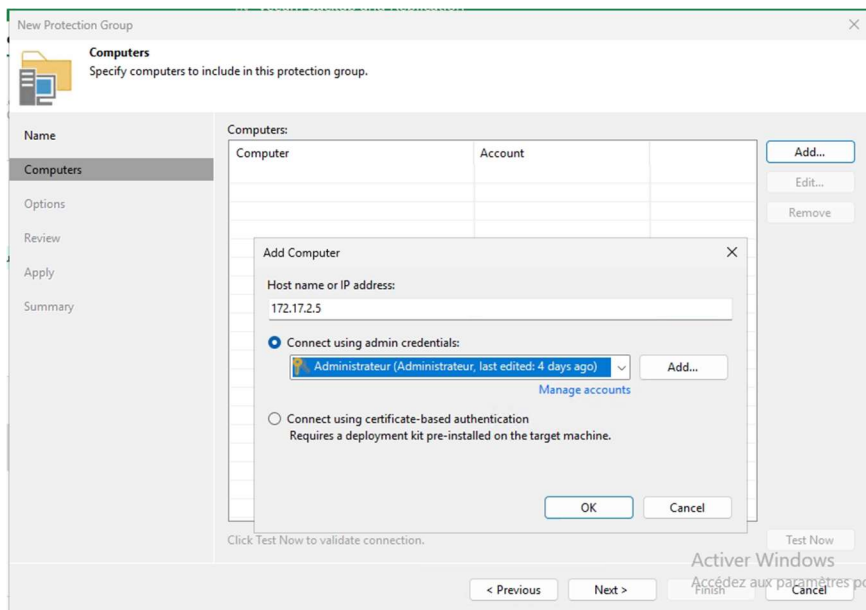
New Protection Group

Computers
Specify computers to include in this protection group.

Name
Computers
Options
Review
Apply
Summary

Computers:

| Computer | Account |
|---|---|

Add...
Edit...
Remove

Add Computer

Host name or IP address:
172.17.2.5

Connect using admin credentials:
Administrateur (Administrateur, last edited: 4 days ago)
Add...
Manage accounts

Connect using certificate-based authentication
Requires a deployment kit pre-installed on the target machine.

OK
Cancel

Click Test Now to validate connection.
Test Now

Activer Windows
Accédez aux paramètres p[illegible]

< Previous
Next >
Finish
Cancel